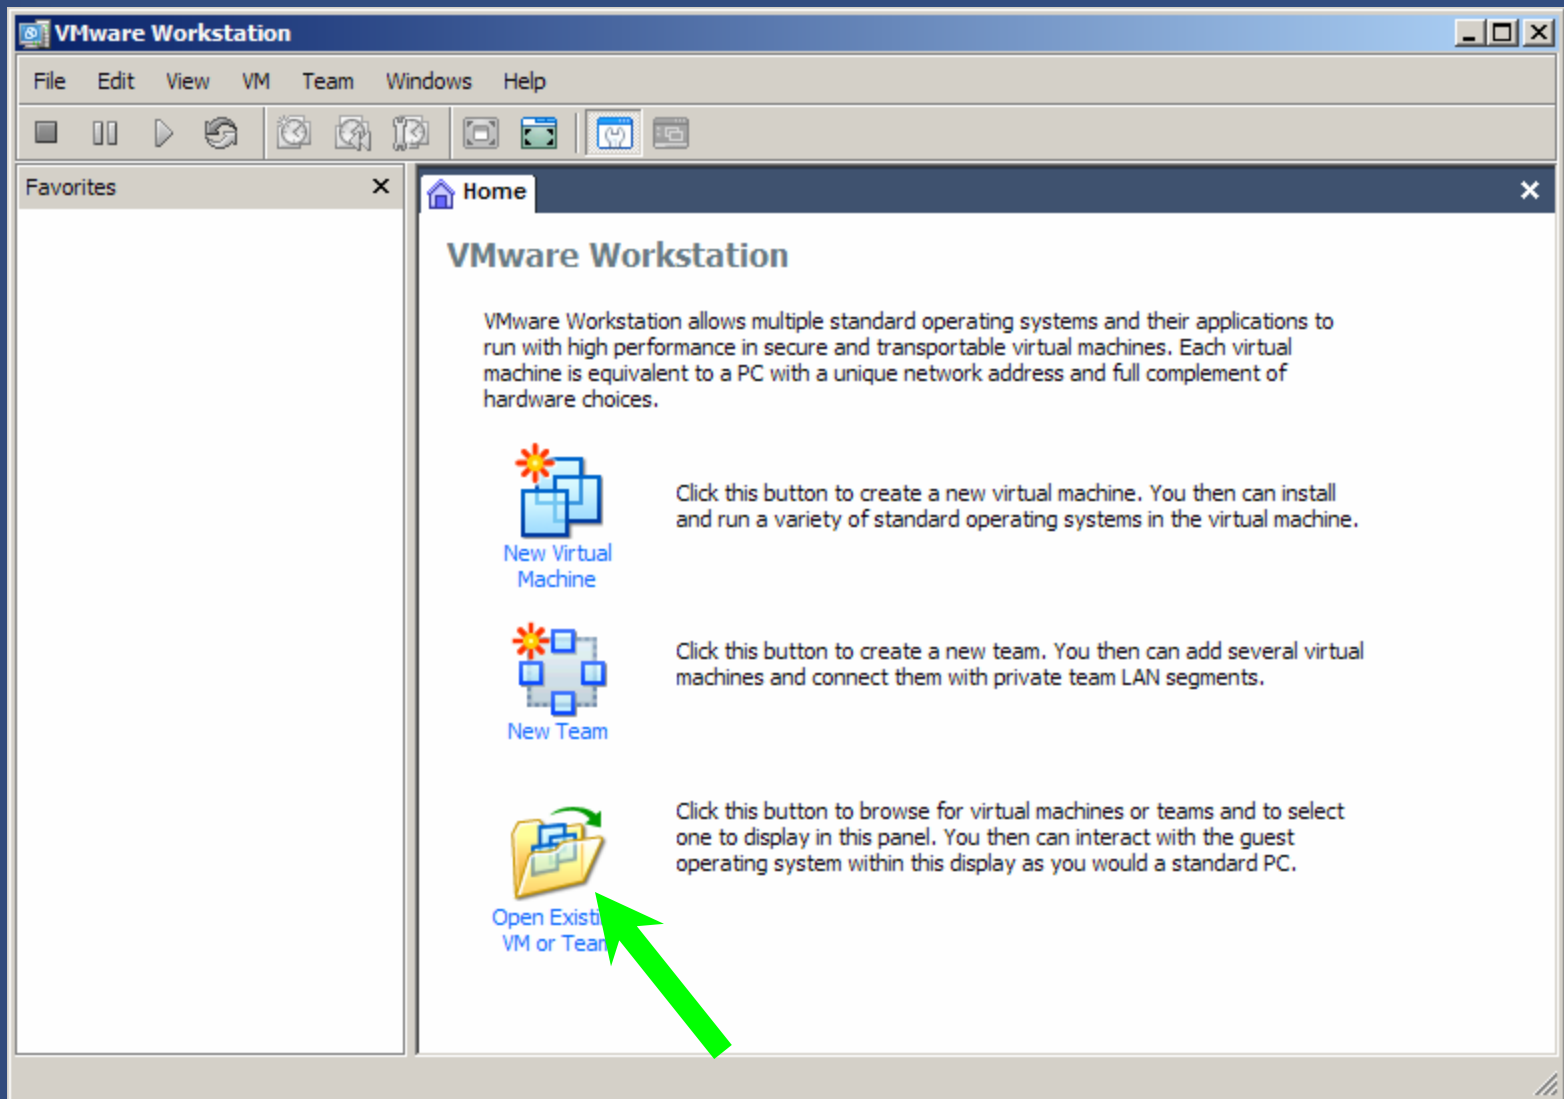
VMware Workstation

File Edit View VM Team Windows Help

Favorites

Home

VMware Workstation

VMware Workstation allows multiple standard operating systems and their applications to run with high performance in secure and transportable virtual machines. Each virtual machine is equivalent to a PC with a unique network address and full complement of hardware choices.

New Virtual Machine

Click this button to create a new virtual machine. You then can install and run a variety of standard operating systems in the virtual machine.

New Team

Click this button to create a new team. You then can add several virtual machines and connect them with private team LAN segments.

Open Existi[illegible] VM or Tea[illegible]

Click this button to browse for virtual machines or teams and to select one to display in this panel. You then can interact with the guest operating system within this display as you would a standard PC.